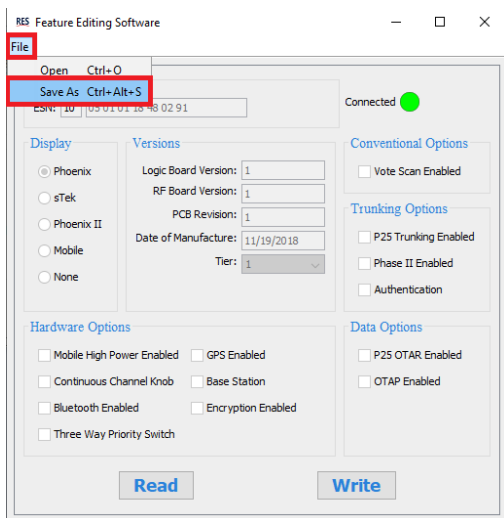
RES Feature Editing Software

File

Open Ctrl+O
Save As Ctrl+Alt+S

ESN: 10 05 01 01 18 48 02 91

Connected

Display
Phoenix
sTek
Phoenix II
Mobile
None

Versions
Logic Board Version: 1
RF Board Version: 1
PCB Revision: 1
Date of Manufacture: 11/19/2018
Tier: 1

Conventional Options
Vote Scan Enabled

Trunking Options
P25 Trunking Enabled
Phase II Enabled
Authentication

Hardware Options
Mobile High Power Enabled
GPS Enabled
Continuous Channel Knob
Base Station
Bluetooth Enabled
Encryption Enabled
Three Way Priority Switch

Data Options
P25 OTAR Enabled
OTAP Enabled

Read

Write